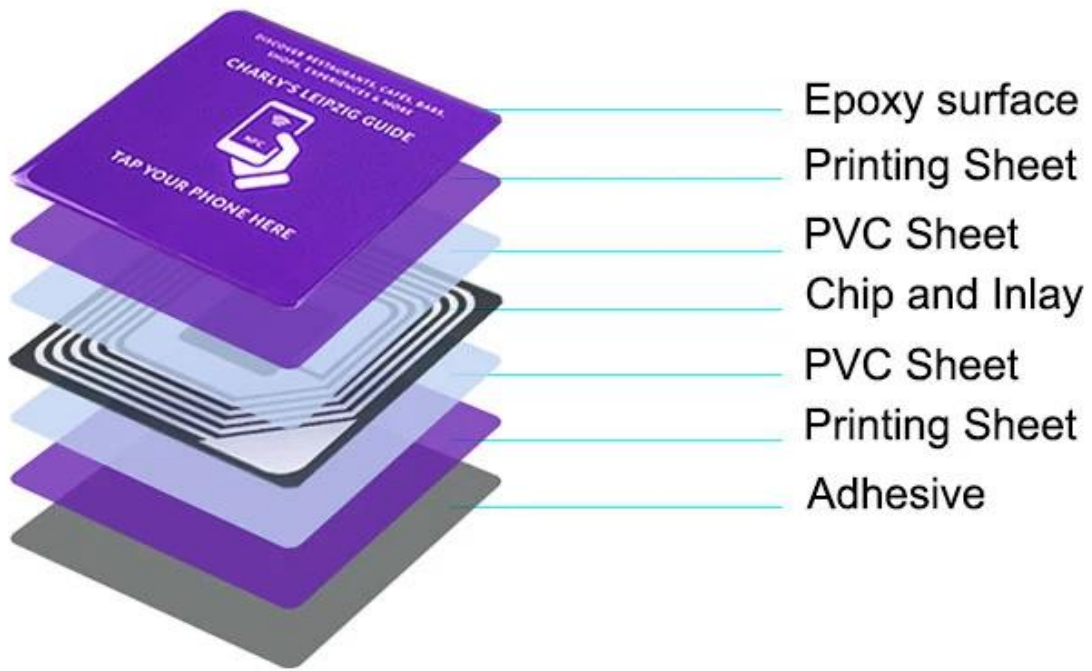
DISCOVER RESTAURANTS, CAFÉS, BARS, SHOPS, EXPERIENCES & MORE

CHARLY'S LEIPZIG GUIDE

NFC

TAP YOUR PHONE HERE

Epoxy surface

Printing Sheet

PVC Sheet

Chip and Inlay

PVC Sheet

Printing Sheet

Adhesive